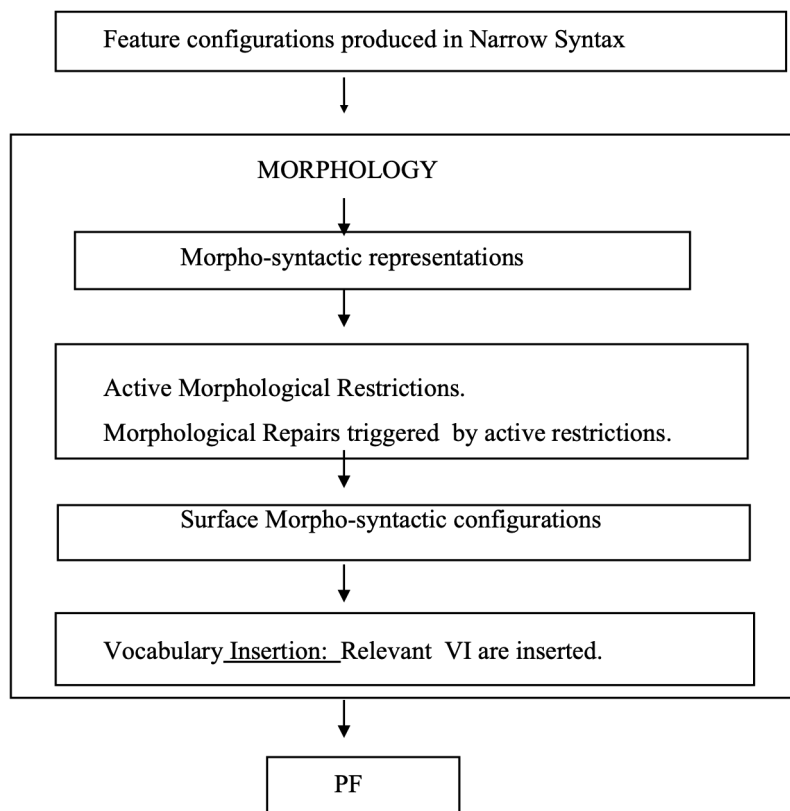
Feature configurations produced in Narrow Syntax

MORPHOLOGY

Morpho-syntactic representations

Active Morphological Restrictions.

Morphological Repairs triggered by active restrictions.

Surface Morpho-syntactic configurations

Vocabulary Insertion: Relevant VI are inserted.

PF